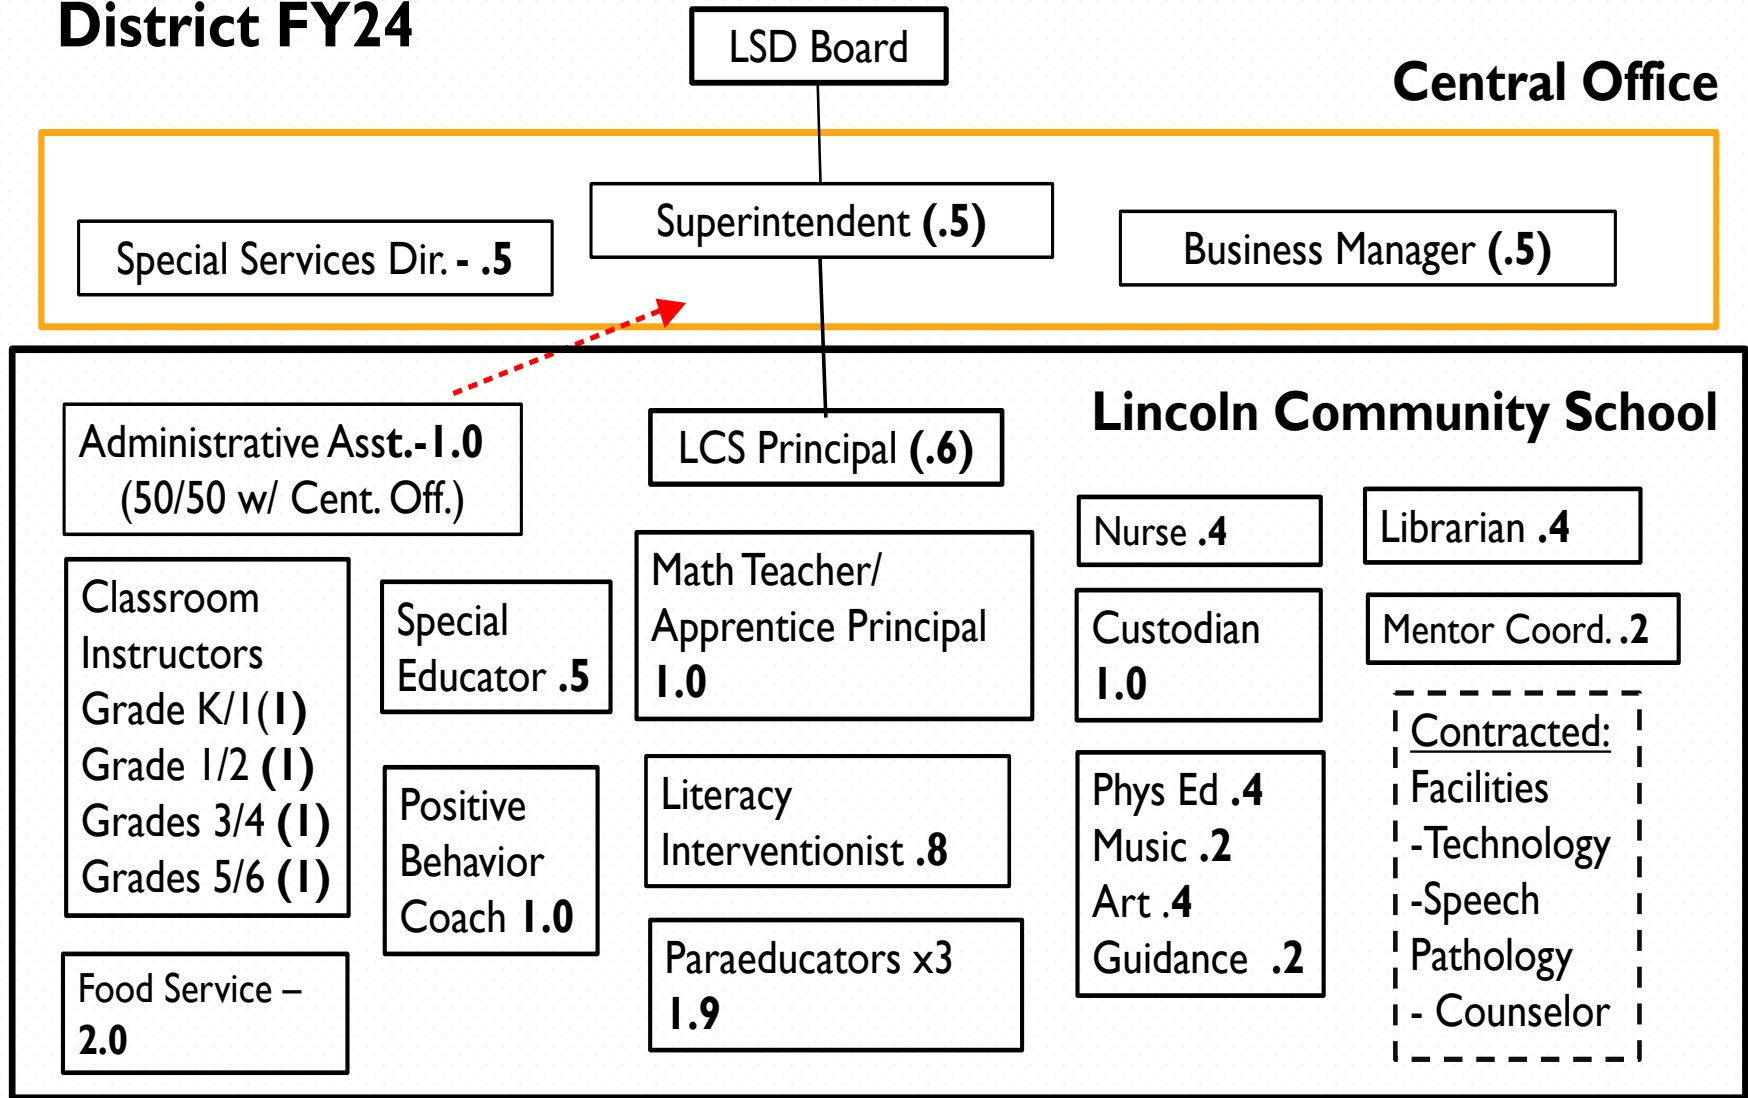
District FY24

LSD Board

Central Office

Special Services Dir. - .5

Superintendent (.5)

Business Manager (.5)

Lincoln Community School

Administrative Asst.-1.0 (50/50 w/ Cent. Off.)

LCS Principal (.6)

Nurse .4

Librarian .4

Classroom Instructors Grade K/1 (1) Grade 1/2 (1) Grades 3/4 (1) Grades 5/6 (1)

Special Educator .5

Math Teacher/ Apprentice Principal 1.0

Custodian 1.0

Mentor Coord. .2

Contracted: Facilities -Technology -Speech Pathology - Counselor

Positive Behavior Coach 1.0

Literacy Interventionist .8

Phys Ed .4
Music .2
Art .4
Guidance .2

Food Service – 2.0

Paraeducators x3 1.9